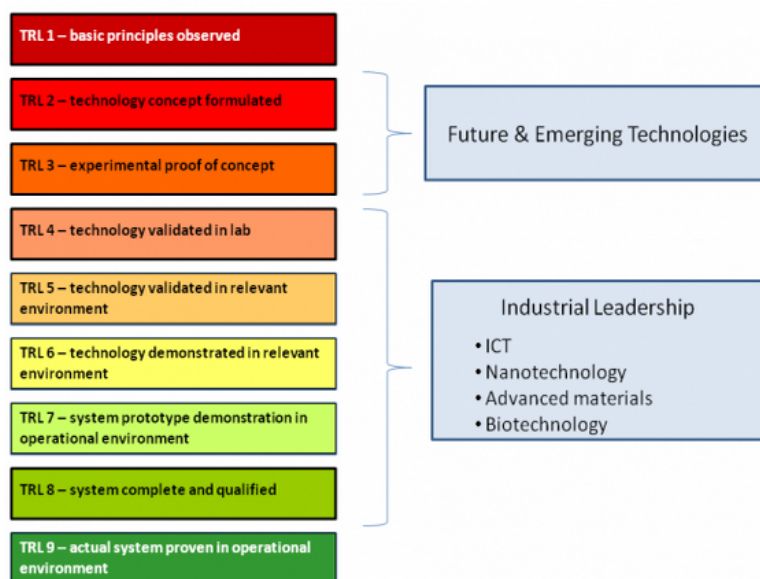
TRL 1 – basic principles observed

TRL 2 – technology concept formulated

TRL 3 – experimental proof of concept

TRL 4 – technology validated in lab

TRL 5 – technology validated in relevant environment

TRL 6 – technology demonstrated in relevant environment

TRL 7 – system prototype demonstration in operational environment

TRL 8 – system complete and qualified

TRL 9 – actual system proven in operational environment

Future & Emerging Technologies

Industrial Leadership

• ICT
• Nanotechnology
• Advanced materials
• Biotechnology